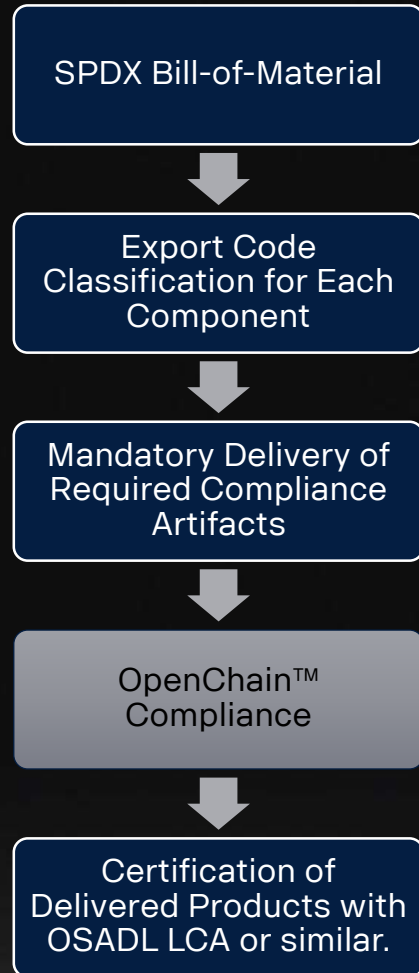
SPDX Bill-of-Material

Export Code Classification for Each Component

Mandatory Delivery of Required Compliance Artifacts

OpenChain™ Compliance

Certification of Delivered Products with OSADL LCA or similar.